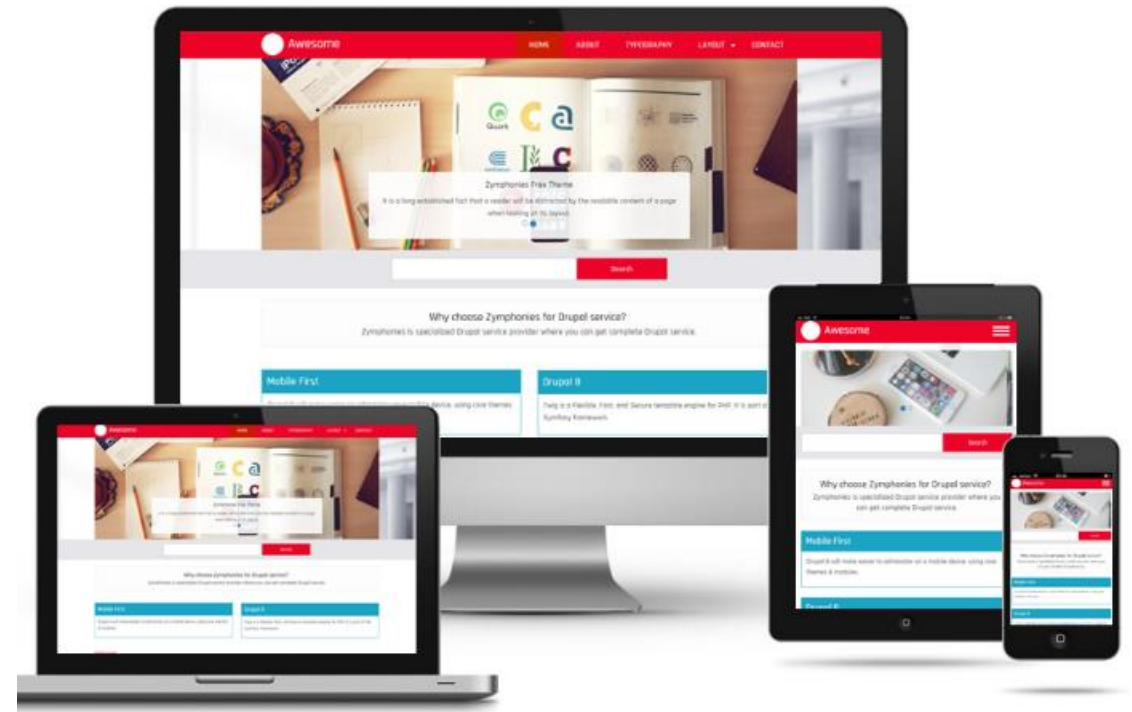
Awesome

HOME ABOUT TYPOGRAPHY LAYOUT CONTACT

Zymphonies Free Theme

It is a long established fact that a reader will be distracted by the readable content of a page when looking at its layout.

Search

Why choose Zymphonies for Drupal service?

Zymphonies is specialized Drupal service provider where you can get complete Drupal service.

Mobile First

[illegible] using core themes

Drupal 8

Twig is a Flexible, Fast, and Secure template engine for PHP. It is part of the Symfony framework.

Awesome

Search

Why choose Zymphonies for Drupal service?

Zymphonies is specialized Drupal service provider where you can get complete Drupal service.

Mobile First

Drupal 8 will make easier to administer on a mobile device using core themes & modules.

Drupal 8

Awesome

Zymphonies Free Theme

Search

Why choose Zymphonies for Drupal service?

Mobile First

Drupal 8

Awesome

Why choose Zymphonies for Drupal service?

Mobile First

Drupal 8